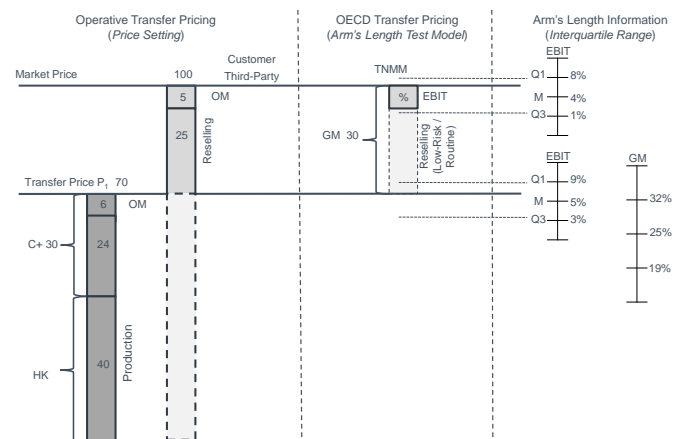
Operative Transfer Pricing
(*Price Setting*)

OECD Transfer Pricing
(*Arm's Length Test Model*)

Arm's Length Information
(*Interquartile Range*)

Market Price

100

Customer
Third-Party

TNMM

EBIT

Q1 8%

M 4%

Q3 1%

5 OM

% EBIT

25

Reselling

GM 30

Reselling
(Low-Risk /
Routine)

EBIT

GM

Q1 9%

M 5%

Q3 3%

Transfer Price $P_1$ 70

32%

25%

19%

6 OM

C+ 30

24

HK

40

Production